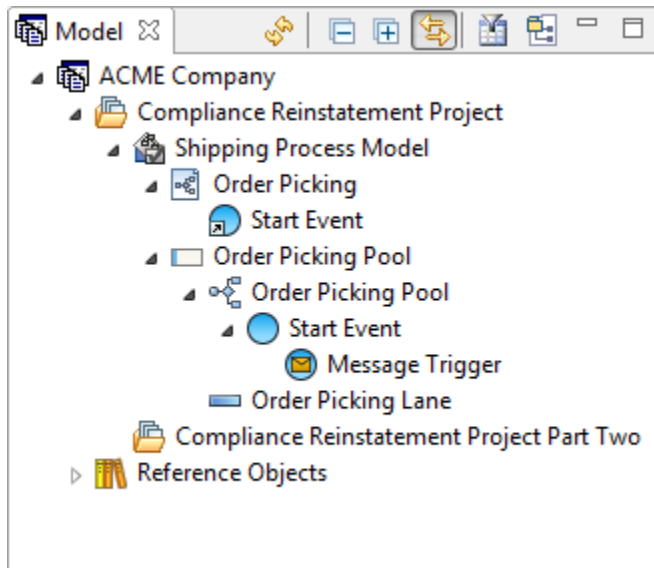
Model

ACME Company
Compliance Reinstatement Project
Shipping Process Model
Order Picking
Start Event
Order Picking Pool
Order Picking Pool
Start Event
Message Trigger
Order Picking Lane
Compliance Reinstatement Project Part Two
Reference Objects